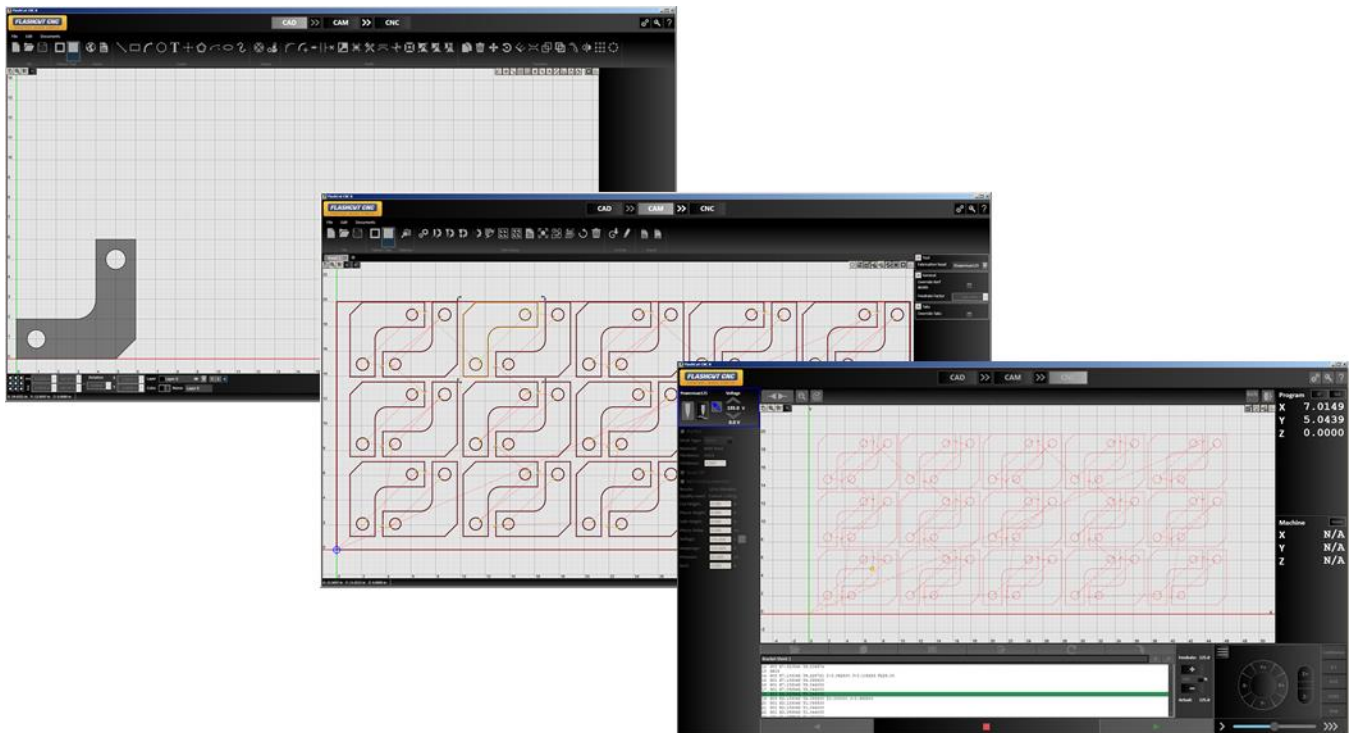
FLASHCUT CNC

CAD >> CAM >> CNC

File Edit Documents

FLASHCUT CNC

CAD >> CAM >> CNC

File Edit Documents

FLASHCUT CNC

CAD >> CAM >> CNC

Program

X 7.0149

Y 5.0439

Z 0.0000

Machine

X N/A

Y N/A

Z N/A

Voltage